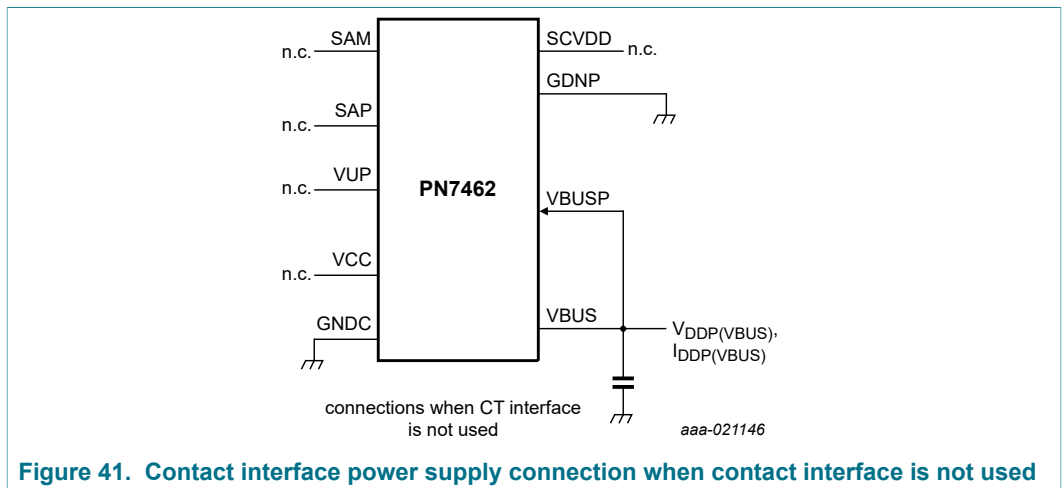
n.c. SAM
n.c. SAP
n.c. VUP
n.c. VCC
GNDC
PN7462
SCVDD n.c.
GDNP
VBUSP
VBUS
$V_{DDP(VBUS)}$, $I_{DDP(VBUS)}$

connections when CT interface is not used

aaa-021146

Figure 41. Contact interface power supply connection when contact interface is not used